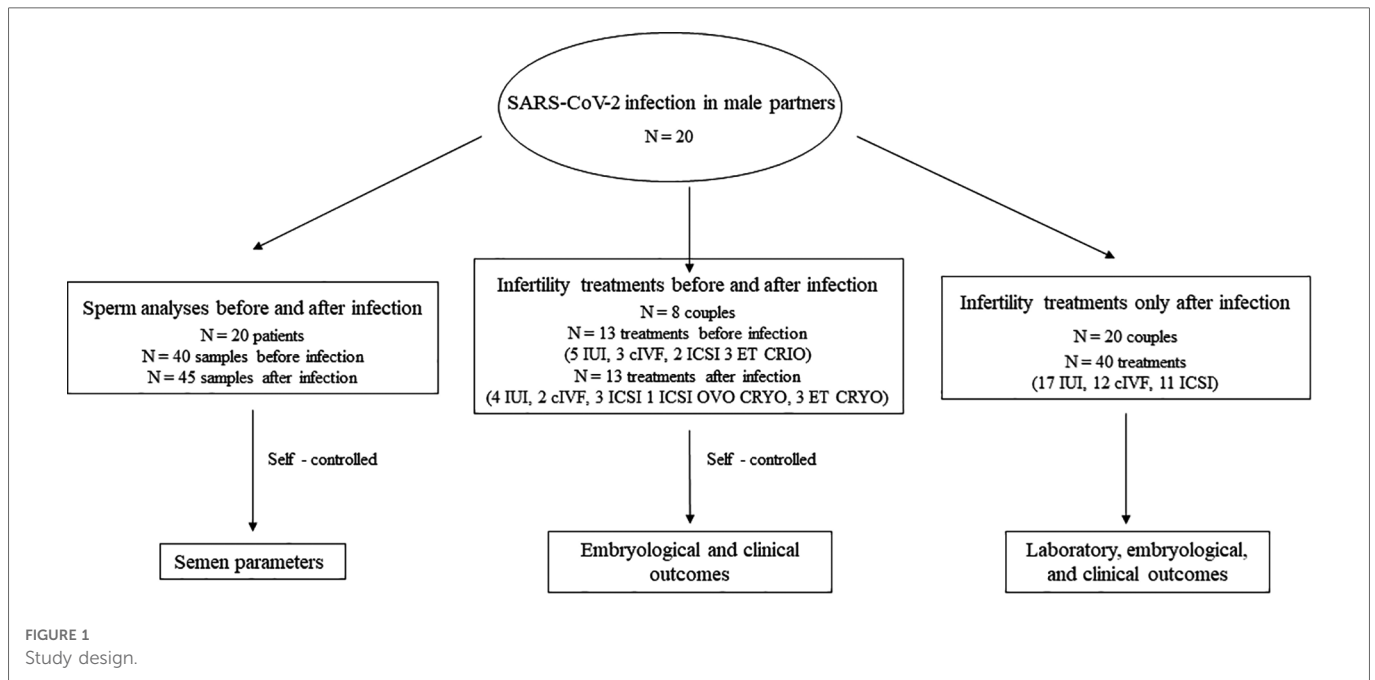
SARS-CoV-2 infection in male partners
N = 20

Sperm analyses before and after infection
N = 20 patients
N = 40 samples before infection
N = 45 samples after infection

Self - controlled

Semen parameters

Infertility treatments before and after infection
N = 8 couples
N = 13 treatments before infection
(5 IUI, 3 cIVF, 2 ICSI 3 ET CRIO)
N = 13 treatments after infection
(4 IUI, 2 cIVF, 3 ICSI 1 ICSI OVO CRYO, 3 ET CRYO)

Self - controlled

Embryological and clinical outcomes

Infertility treatments only after infection
N = 20 couples
N = 40 treatments
(17 IUI, 12 cIVF, 11 ICSI)

Laboratory, embryological, and clinical outcomes

FIGURE 1
Study design.